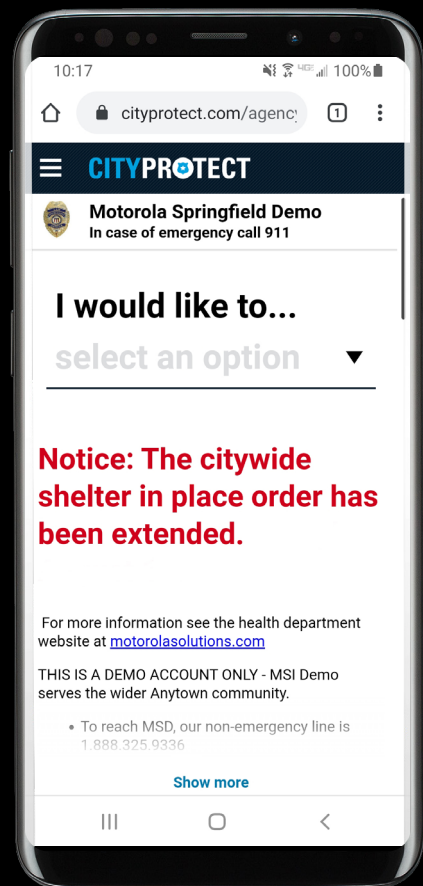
10:17 100%

cityprotect.com/agency

1

CITYPROTECT

Motorola Springfield Demo
In case of emergency call 911

I would like to...
select an option

Notice: The citywide shelter in place order has been extended.

For more information see the health department website at motorolasolutions.com

THIS IS A DEMO ACCOUNT ONLY - MSI Demo serves the wider Anytown community.

• To reach MSD, our non-emergency line is 1.888.325.9336

Show more